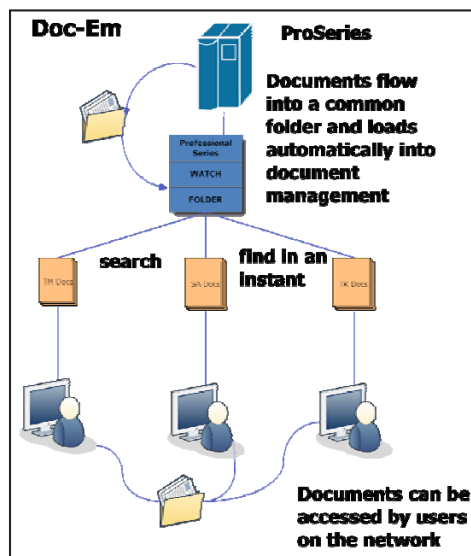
Doc-Em

ProSeries

Documents flow into a common folder and loads automatically into document management

Professional Series

WATCH

FOLDER

search

find in an instant

TM Docs

SR Docs

TK Docs

Documents can be accessed by users on the network